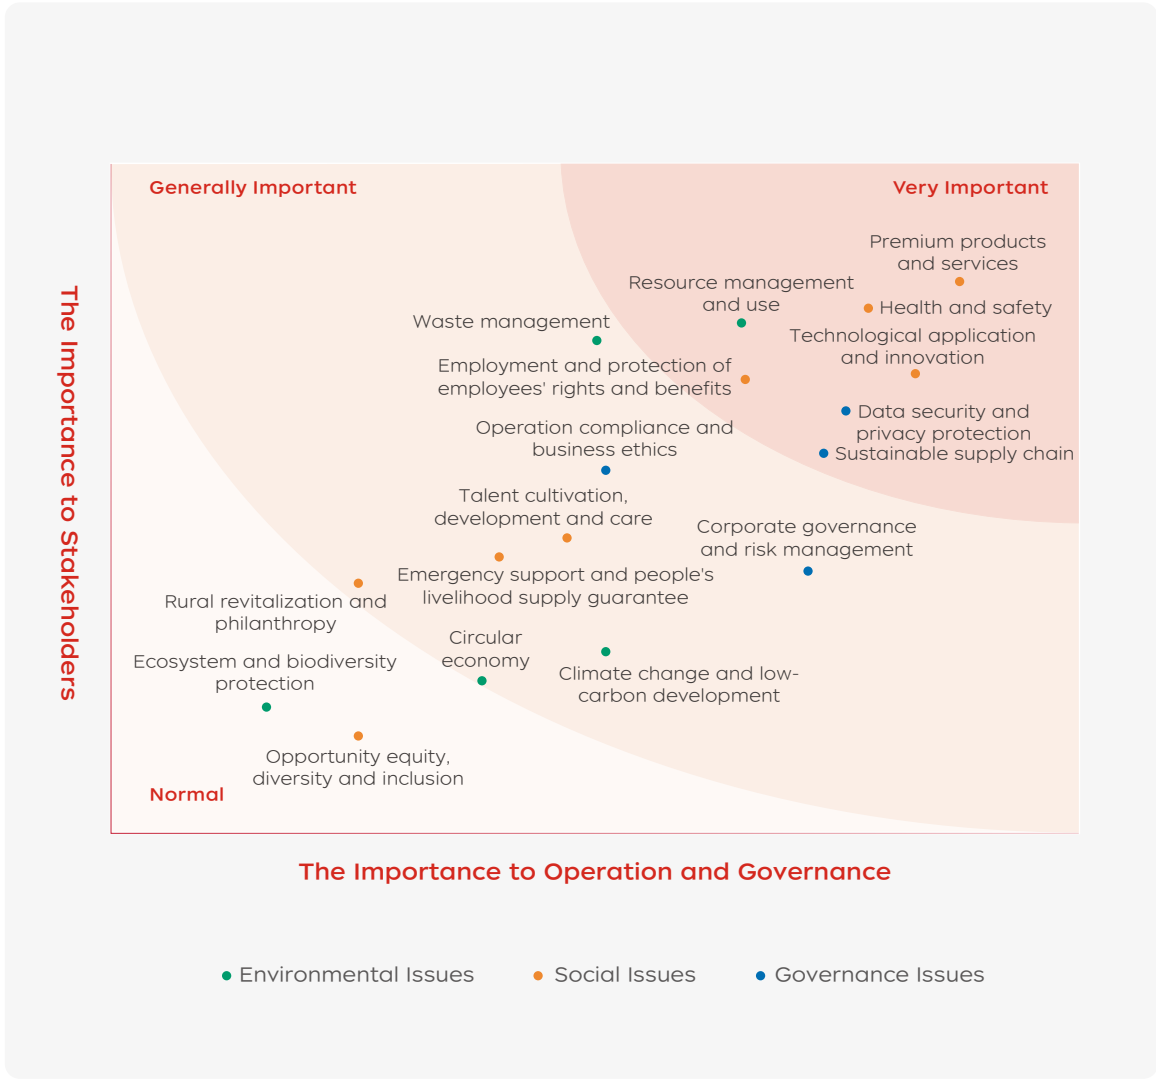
The Importance to Stakeholders

Generally Important

Very Important

Premium products and services

Resource management and use

Health and safety

Waste management

Technological application and innovation

Employment and protection of employees' rights and benefits

Data security and privacy protection

Sustainable supply chain

Operation compliance and business ethics

Talent cultivation, development and care

Corporate governance and risk management

Emergency support and people's livelihood supply guarantee

Rural revitalization and philanthropy

Circular economy

Ecosystem and biodiversity protection

Climate change and low-carbon development

Opportunity equity, diversity and inclusion

Normal

The Importance to Operation and Governance

Environmental Issues

Social Issues

Governance Issues